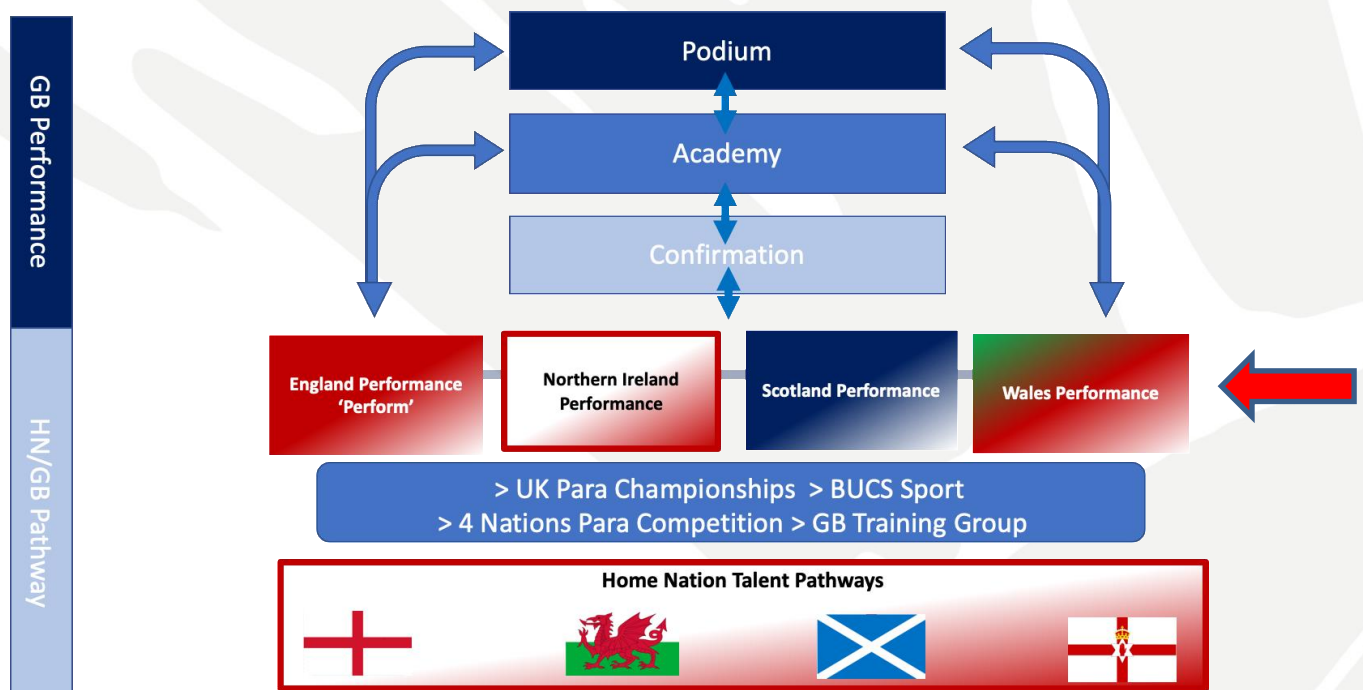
GB Performance

HN/GB Pathway

Podium

Academy

Confirmation

England Performance 'Perform'

Northern Ireland Performance

Scotland Performance

Wales Performance

> UK Para Championships > BUCS Sport
> 4 Nations Para Competition > GB Training Group

Home Nation Talent Pathways